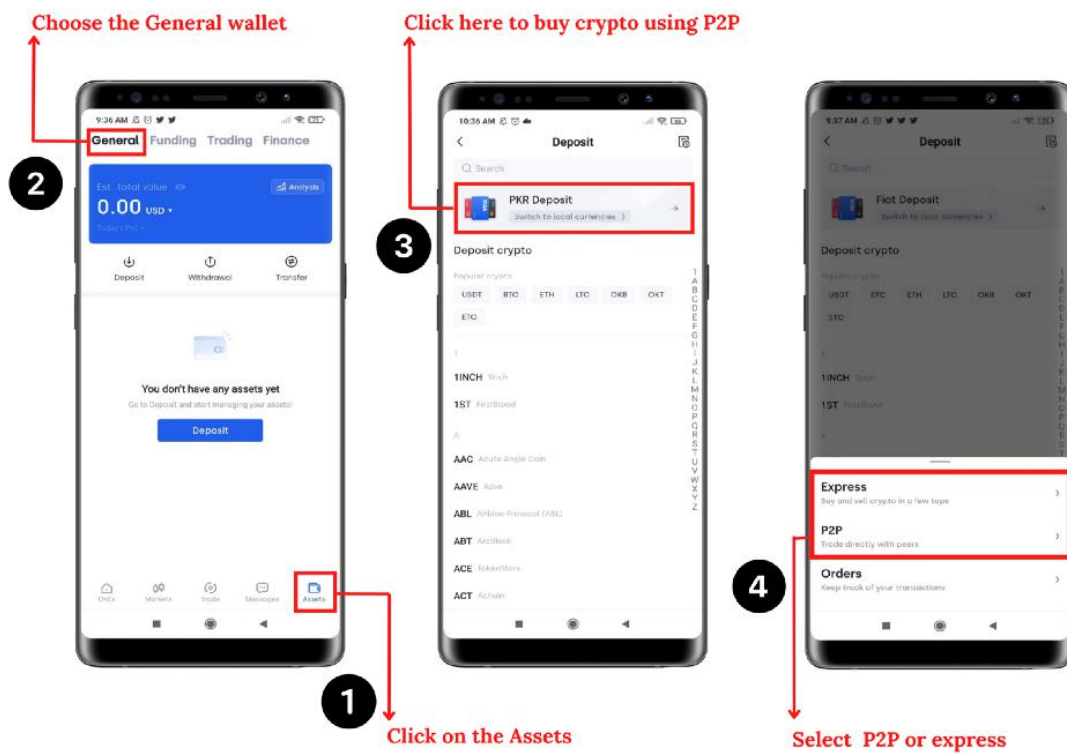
Choose the General wallet

Click here to buy crypto using P2P

2

9:36 AM

General Funding Trading Finance

Est. total value

Analysis

0.00 USD ▾

Today's PnL

Deposit Withdrawal Transfer

You don't have any assets yet

Go to Deposit and start managing your assets!

Deposit

OKEx Markets Trade Messages Assets

1

Click on the Assets

3

10:36 AM

Deposit

Search

PKR Deposit

Switch to local currencies >

Deposit crypto

Popular crypto

USDT BTC ETH LTC OKB OKT

ETC

1

1INCH 1inch

1ST FirstBlood

A

AAC Acute Angle Cloud

AAVE Aave

ABL Airbloc Protocol (ABL)

ABT ArcBlock

ACE TokenStars

ACT Achain

A B C D E F G H I J K L M N O P Q R S T U V W X Y Z

9:37 AM

Deposit

Search

Fiat Deposit

Switch to local currencies >

Deposit crypto

Popular crypto

USDT BTC ETH LTC OKB OKT

ETC

1INCH 1inch

1ST FirstBlood

Express

Buy and sell crypto in a few taps

P2P

Trade directly with peers

Orders

Keep track of your transactions

4

Select P2P or express